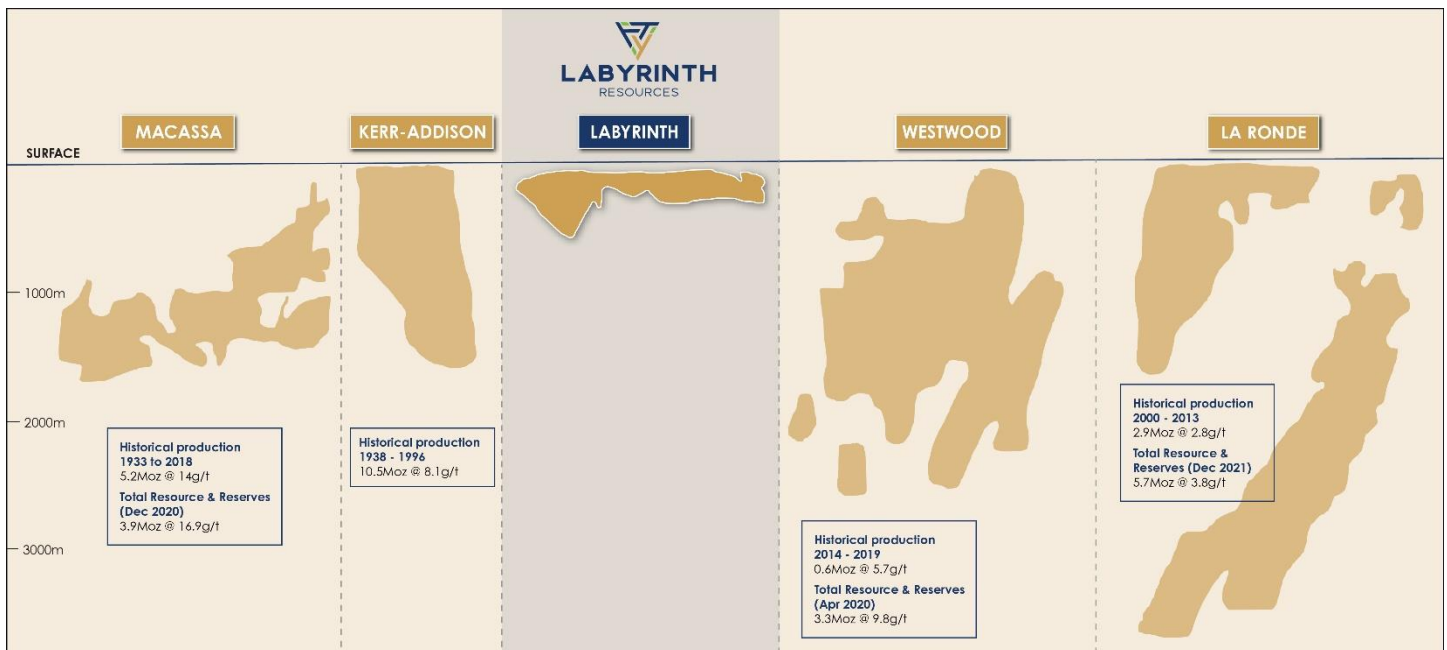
LABYRINTH
RESOURCES

MACASSA

KERR-ADDISON

LABYRINTH

WESTWOOD

LA RONDE

SURFACE

1000m

2000m

3000m

Historical production
1933 to 2018
5.2Moz @ 14g/t
Total Resource & Reserves (Dec 2020)
3.9Moz @ 16.9g/t

Historical production
1938 - 1996
10.5Moz @ 8.1g/t

Historical production
2014 - 2019
0.6Moz @ 5.7g/t
Total Resource & Reserves (Apr 2020)
3.3Moz @ 9.8g/t

Historical production
2000 - 2013
2.9Moz @ 2.8g/t
Total Resource & Reserves (Dec 2021)
5.7Moz @ 3.8g/t